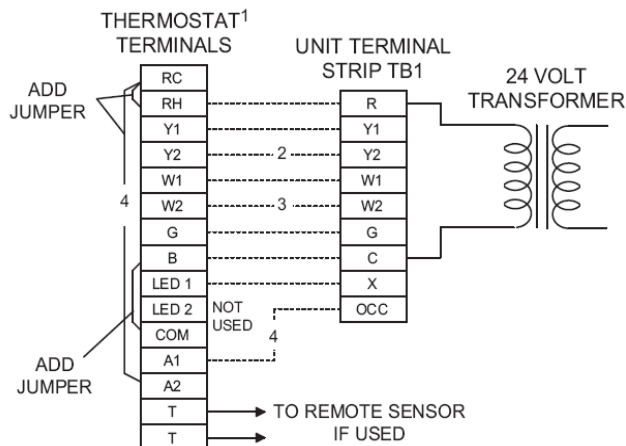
THERMOSTAT$^1$
TERMINALS

UNIT TERMINAL
STRIP TB1

24 VOLT
TRANSFORMER

ADD
JUMPER

4

ADD
JUMPER

RC
RH
Y1
Y2
W1
W2
G
B
LED 1
LED 2
COM
A1
A2
T
T

2
3

NOT
USED

4

R
Y1
Y2
W1
W2
G
C
X
OCC

TO REMOTE SENSOR
IF USED